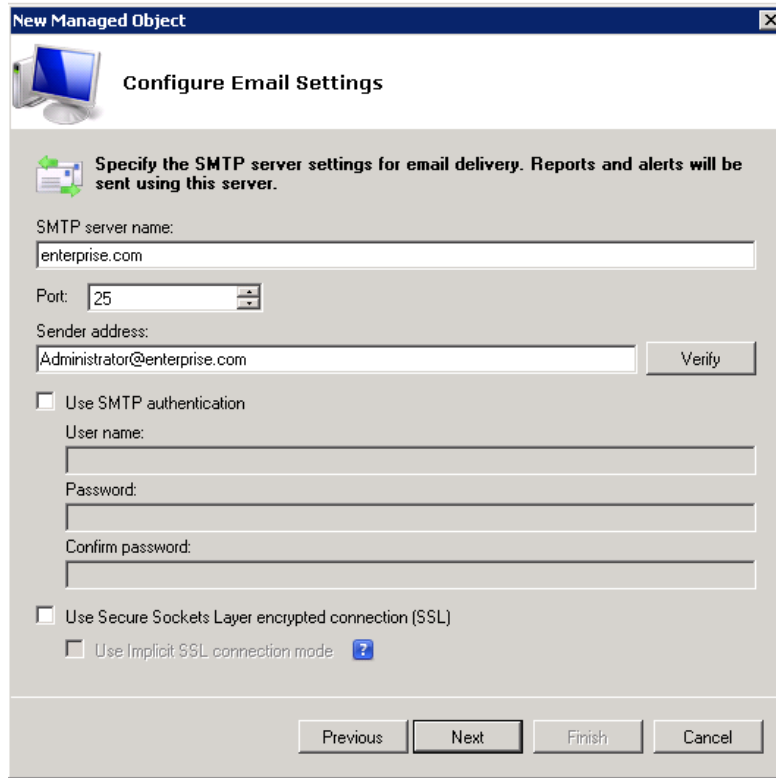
New Managed Object

Configure Email Settings

Specify the SMTP server settings for email delivery. Reports and alerts will be sent using this server.

SMTP server name:

enterprise.com

Port: 25

Sender address:

Administrator@enterprise.com

Verify

Use SMTP authentication

User name:

Password:

Confirm password:

Use Secure Sockets Layer encrypted connection (SSL)

Use Implicit SSL connection mode

?

Previous

Next

Finish

Cancel